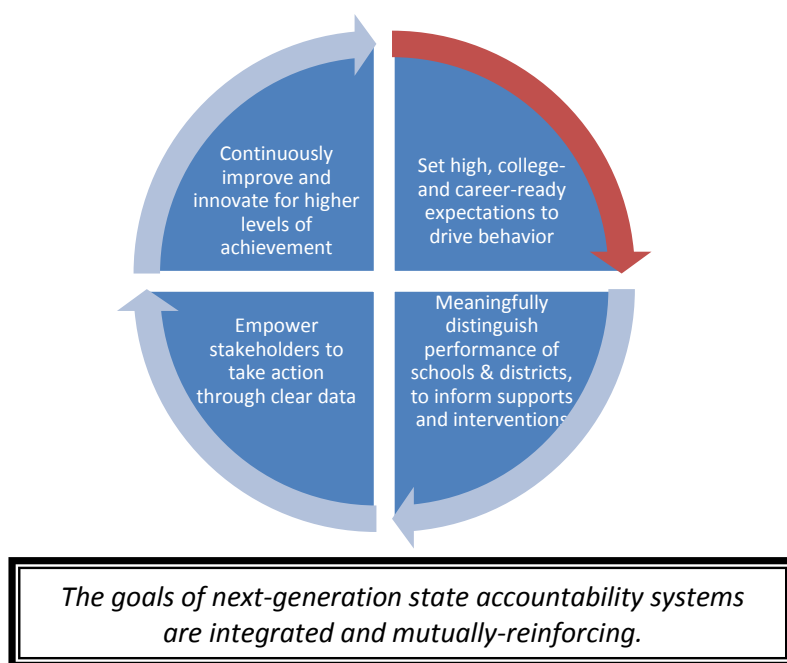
Continuously improve and innovate for higher levels of achievement

Set high, college- and career-ready expectations to drive behavior

Empower stakeholders to take action through clear data

Meaningfully distinguish performance of schools & districts, to inform supports and interventions

The goals of next-generation state accountability systems are integrated and mutually-reinforcing.